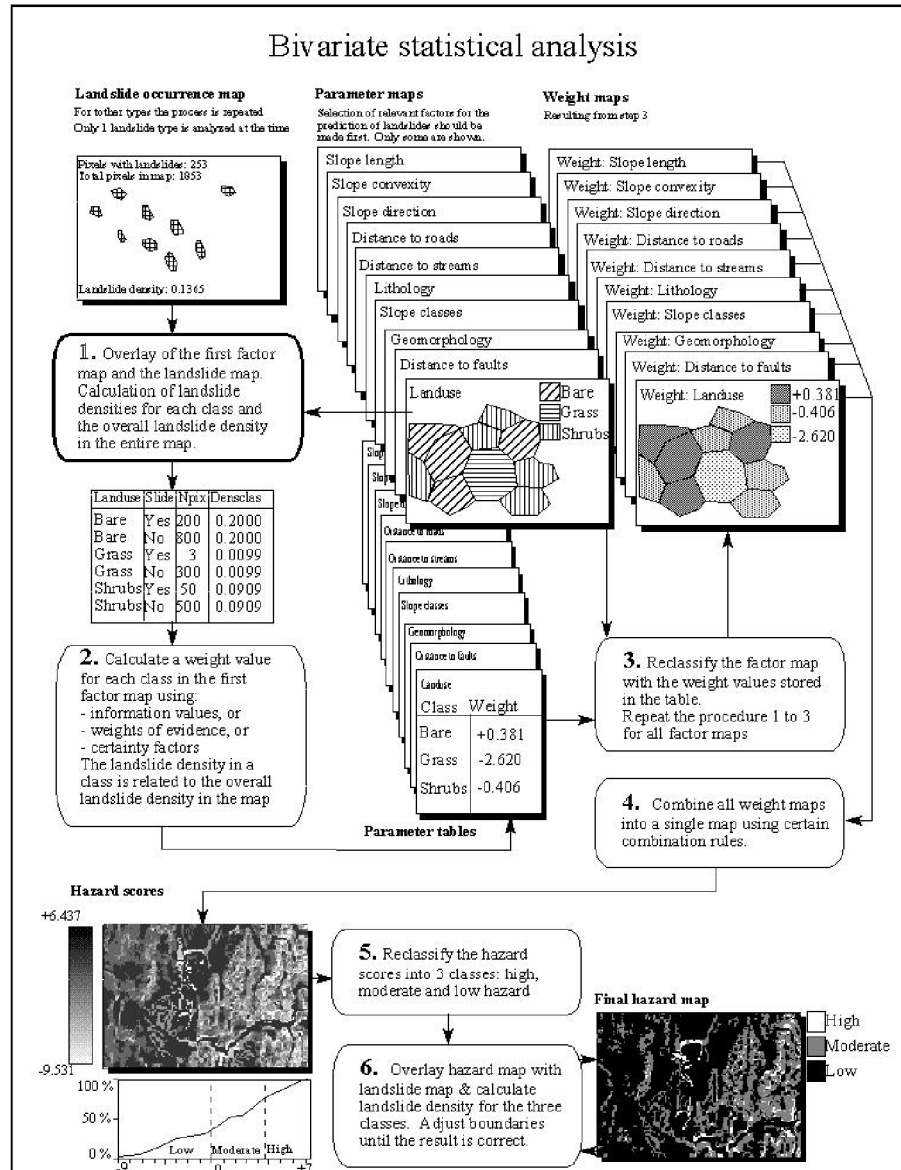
Bivariate statistical analysis

Landslide occurrence map
For tother types the process is repeated
Only 1 landslide type is analyzed at the time

Pixels with landslides: 253
Total pixels in map: 1853

Landslide density: 0.1365

Parameter maps
Selection of relevant factors for the prediction of landslides should be made first. Only some are shown.

Slope length
Slope convexity
Slope direction
Distance to roads
Distance to streams
Lithology
Slope classes
Geomorphology
Distance to faults
Landuse
Bare
Grass
Shrubs

Weight maps
Resulting from step 3

Weight: Slope length
Weight: Slope convexity
Weight: Slope direction
Weight: Distance to roads
Weight: Distance to streams
Weight: Lithology
Weight: Slope classes
Weight: Geomorphology
Weight: Distance to faults
Weight: Landuse
+0.381
-0.406
-2.620

1. Overlay of the first factor map and the landslide map. Calculation of landslide densities for each class and the overall landslide density in the entire map.

| Landuse | Slide | Npix | Densclas |
|---|---|---|---|
| Bare | Yes | 200 | 0.2000 |
| Bare | No | 800 | 0.2000 |
| Grass | Yes | 3 | 0.0099 |
| Grass | No | 300 | 0.0099 |
| Shrubs | Yes | 50 | 0.0909 |
| Shrubs | No | 500 | 0.0909 |

2. Calculate a weight value for each class in the first factor map using:
- information values, or
- weights of evidence, or
- certainty factors
The landslide density in a class is related to the overall landslide density in the map

Slope
Slope
Slope direction
Distance to roads
Distance to streams
Lithology
Slope classes
Geomorphology
Distance to faults
Landuse

| Class | Weight |
|---|---|
| Bare | +0.381 |
| Grass | -2.620 |
| Shrubs | -0.406 |

Parameter tables

3. Reclassify the factor map with the weight values stored in the table.
Repeat the procedure 1 to 3 for all factor maps

4. Combine all weight maps into a single map using certain combination rules.

Hazard scores
+6.437
-9.531
100 %
50 %
0 %
-9
0
+7
Low
Moderate
High

5. Reclassify the hazard scores into 3 classes: high, moderate and low hazard

6. Overlay hazard map with landslide map & calculate landslide density for the three classes. Adjust boundaries until the result is correct.

Final hazard map
High
Moderate
Low